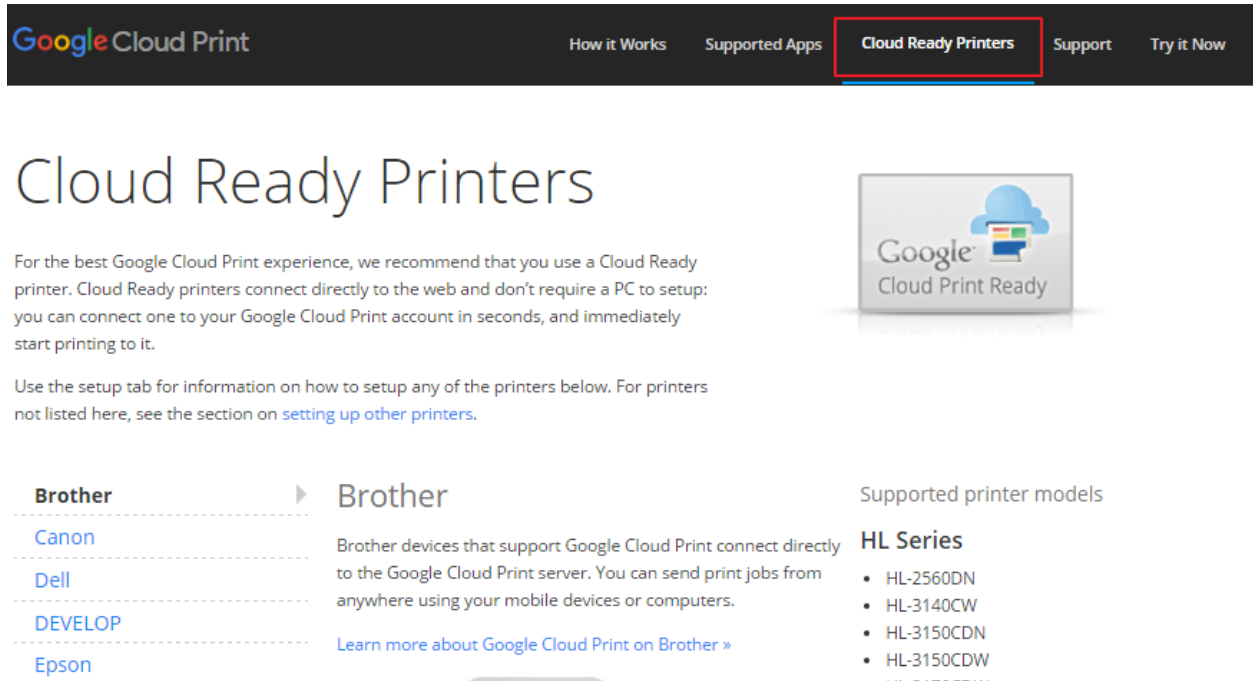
Google Cloud Print

How it Works Supported Apps Cloud Ready Printers Support Try it Now

Cloud Ready Printers

For the best Google Cloud Print experience, we recommend that you use a Cloud Ready printer. Cloud Ready printers connect directly to the web and don't require a PC to setup: you can connect one to your Google Cloud Print account in seconds, and immediately start printing to it.

Use the setup tab for information on how to setup any of the printers below. For printers not listed here, see the section on setting up other printers.

Google Cloud Print Ready

Brother
Canon
Dell
DEVELOP
Epson

Brother

Brother devices that support Google Cloud Print connect directly to the Google Cloud Print server. You can send print jobs from anywhere using your mobile devices or computers.

Learn more about Google Cloud Print on Brother »

Supported printer models

HL Series

- HL-2560DN
- HL-3140CW
- HL-3150CDN
- HL-3150CDW